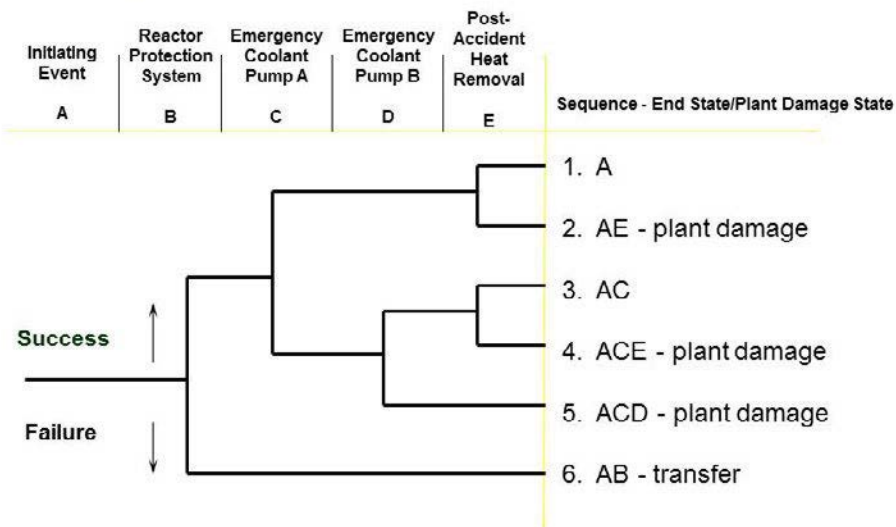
| Initiating Event | Reactor Protection System | Emergency Coolant Pump A | Emergency Coolant Pump B | Post-Accident Heat Removal | Sequence - End State/Plant Damage State |
|---|---|---|---|---|---|
| A | B | C | D | E | |

1. A
2. AE - plant damage
3. AC
4. ACE - plant damage
5. ACD - plant damage
6. AB - transfer

Success

Failure